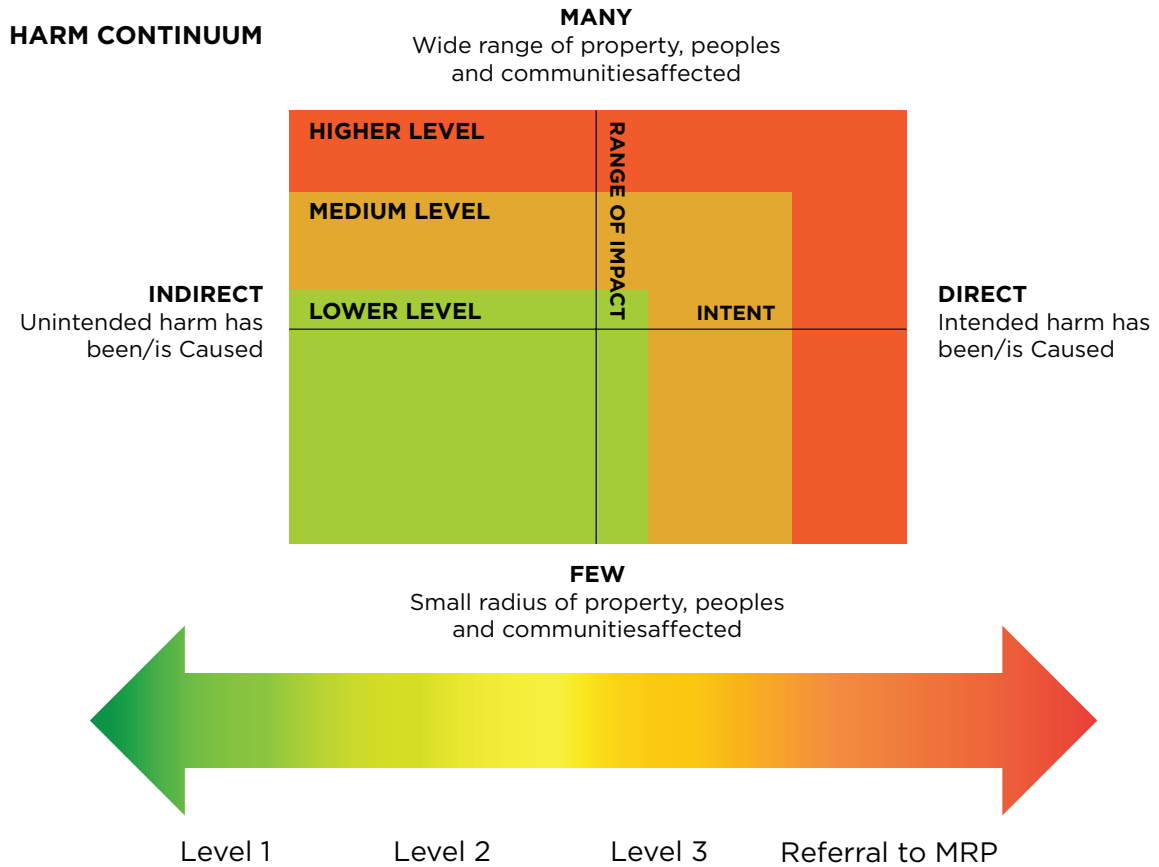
HARM CONTINUUM

MANY
Wide range of property, peoples and communitiesaffected

HIGHER LEVEL

MEDIUM LEVEL

LOWER LEVEL

RANGE OF IMPACT

INTENT

INDIRECT
Unintended harm has been/is Caused

DIRECT
Intended harm has been/is Caused

FEW
Small radius of property, peoples and communitiesaffected

Level 1 Level 2 Level 3 Referral to MRP